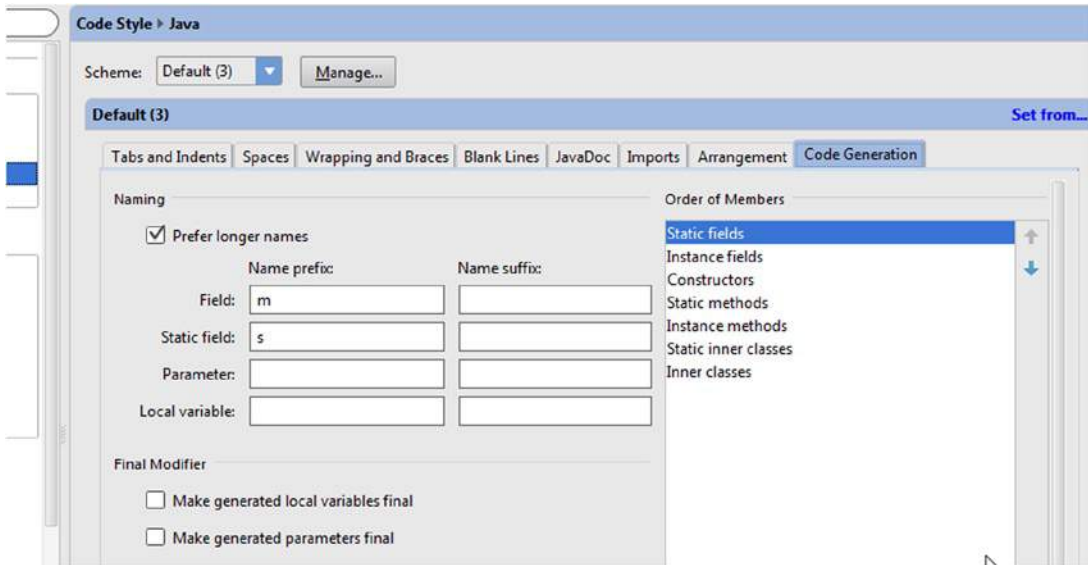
Code Style ▸ Java

Scheme: Default (3) Manage...

Default (3)

Set from...

Tabs and Indents | Spaces | Wrapping and Braces | Blank Lines | JavaDoc | Imports | Arrangement | Code Generation

Naming

☑ Prefer longer names

| | Name prefix: | Name suffix: |
|---|---|---|
| Field: | m | |
| Static field: | s | |
| Parameter: | | |
| Local variable: | | |

Final Modifier

☐ Make generated local variables final

☐ Make generated parameters final

Order of Members

Static fields
Instance fields
Constructors
Static methods
Instance methods
Static inner classes
Inner classes